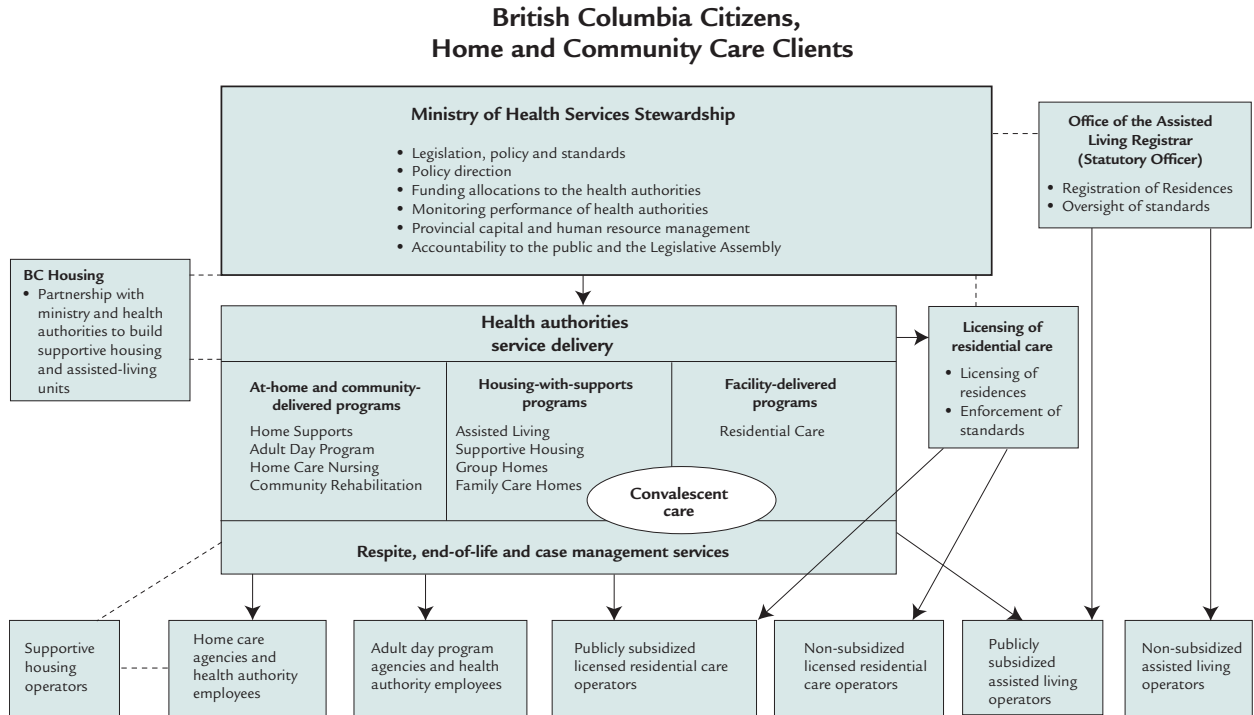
British Columbia Citizens,
Home and Community Care Clients

Ministry of Health Services Stewardship

• Legislation, policy and standards
• Policy direction
• Funding allocations to the health authorities
• Monitoring performance of health authorities
• Provincial capital and human resource management
• Accountability to the public and the Legislative Assembly

Office of the Assisted Living Registrar (Statutory Officer)

• Registration of Residences
• Oversight of standards

BC Housing
• Partnership with ministry and health authorities to build supportive housing and assisted-living units

Health authorities service delivery

At-home and community-delivered programs
Home Supports
Adult Day Program
Home Care Nursing
Community Rehabilitation

Housing-with-supports programs
Assisted Living
Supportive Housing
Group Homes
Family Care Homes

Facility-delivered programs
Residential Care

Convalescent care

Respite, end-of-life and case management services

Licensing of residential care
• Licensing of residences
• Enforcement of standards

Supportive housing operators

Home care agencies and health authority employees

Adult day program agencies and health authority employees

Publicly subsidized licensed residential care operators

Non-subsidized licensed residential care operators

Publicly subsidized assisted living operators

Non-subsidized assisted living operators